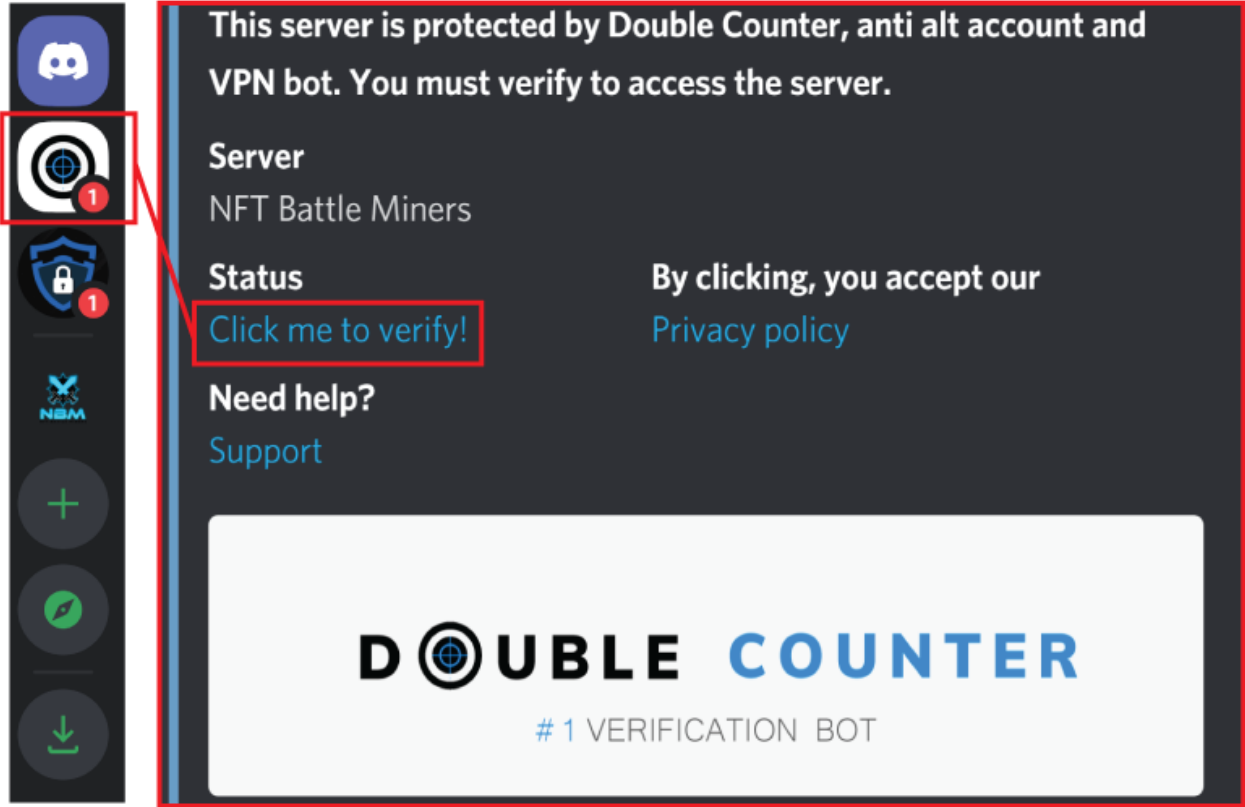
1

1

NBM

This server is protected by Double Counter, anti alt account and VPN bot. You must verify to access the server.

Server
NFT Battle Miners

Status
Click me to verify!

By clicking, you accept our
Privacy policy

Need help?
Support

DOUBLE COUNTER
# 1 VERIFICATION BOT